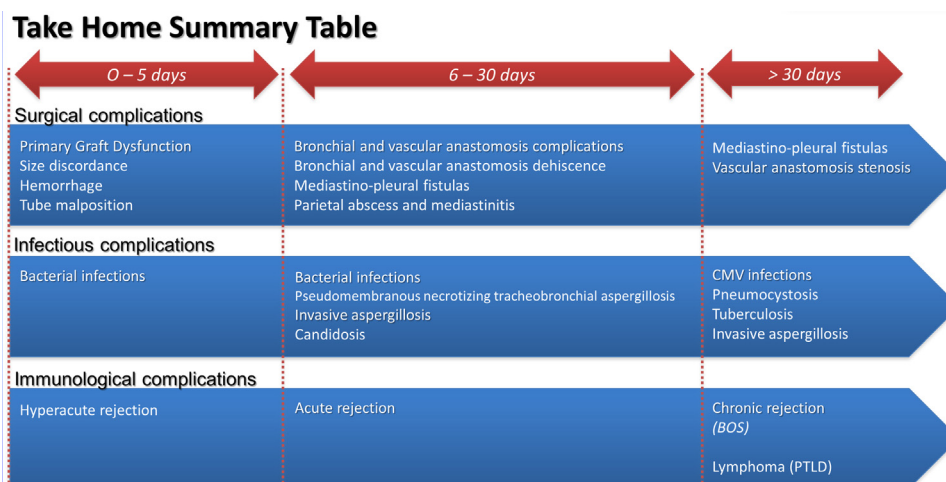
Take Home Summary Table

O – 5 days

6 – 30 days

> 30 days

Surgical complications

Primary Graft Dysfunction
Size discordance
Hemorrhage
Tube malposition

Bronchial and vascular anastomosis complications
Bronchial and vascular anastomosis dehiscence
Mediastino-pleural fistulas
Parietal abscess and mediastinitis

Mediastino-pleural fistulas
Vascular anastomosis stenosis

Infectious complications

Bacterial infections

Bacterial infections
Pseudomembranous necrotizing tracheobronchial aspergillosis
Invasive aspergillosis
Candidosis

CMV infections
Pneumocystosis
Tuberculosis
Invasive aspergillosis

Immunological complications

Hyperacute rejection

Acute rejection

Chronic rejection
(BOS)

Lymphoma (PTLD)